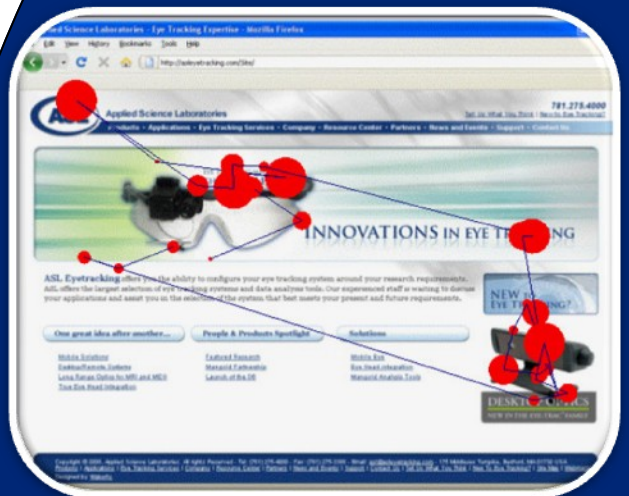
Applied Science Laboratories - Eye Tracking Expertise - Mozilla Firefox

Edit View History Bookmarks Tools Help

http://asleyetracking.com/Site/

ASL Applied Science Laboratories

781.275.4000

Tell Us What You Think | New to Eye Tracking?

Products • Applications • Eye Tracking Services • Company • Resource Center • Partners • News and Events • Support • Contact Us

INNOVATIONS IN EYE TRACKING

ASL Eyetracking offers you the ability to configure your eye tracking system around your research requirements. ASL offers the largest selection of eye tracking systems and data analysis tools. Our experienced staff is waiting to discuss your applications and assist you in the selection of the system that best meets your present and future requirements.

NEW TO EYE TRACKING?

One great idea after another...

People & Products Spotlight

Solutions

Mobile Solutions
Desktop/Remote Systems
Long Range Optics for MRI and MEG
True Eye Head Integration

Featured Research
Managed Partnership
Launch of the D6

Mobile Eye
Eye Head Integration
Managed Analysis Tools

DESKTOP OPTICS
NEW IN EYE TRACKING

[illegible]